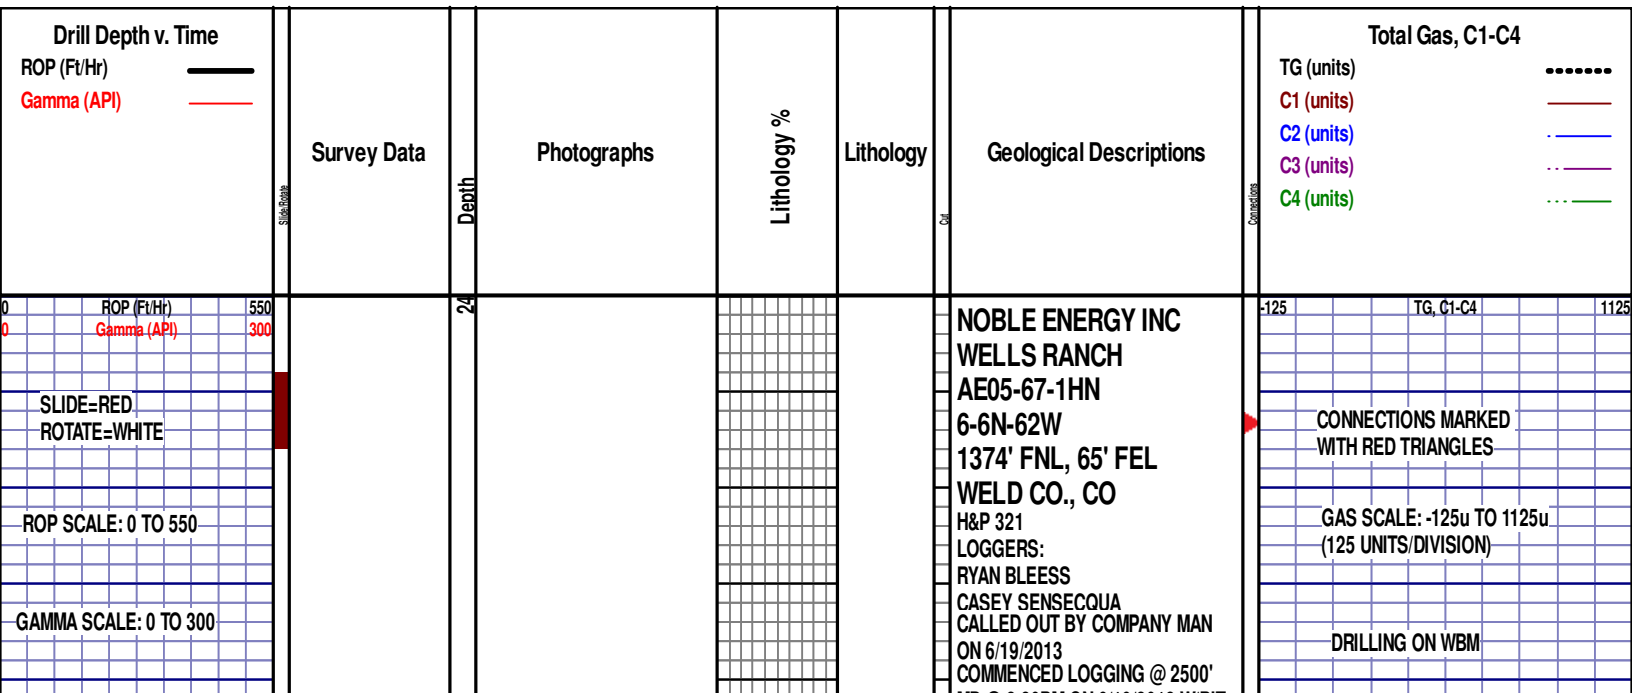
Drill Depth v. Time
ROP (Ft/Hr)
Gamma (API)

Slide/Rotate

Survey Data

Depth

Photographs

Lithology %

Lithology

Cut

Geological Descriptions

Connections

Total Gas, C1-C4
TG (units)
C1 (units)
C2 (units)
C3 (units)
C4 (units)

0 ROP (Ft/Hr) 550
0 Gamma (API) 300

SLIDE=RED
ROTATE=WHITE

ROP SCALE: 0 TO 550

GAMMA SCALE: 0 TO 300

24

NOBLE ENERGY INC
WELLS RANCH
AE05-67-1HN
6-6N-62W
1374' FNL, 65' FEL
WELD CO., CO
H&P 321
LOGGERS:
RYAN BLEESS
CASEY SENSECQUA
CALLED OUT BY COMPANY MAN
ON 6/19/2013
COMMENCED LOGGING @ 2500'
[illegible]

-125 TG, C1-C4 1125

CONNECTIONS MARKED
WITH RED TRIANGLES

GAS SCALE: -125u TO 1125u
(125 UNITS/DIVISION)

DRILLING ON WBM